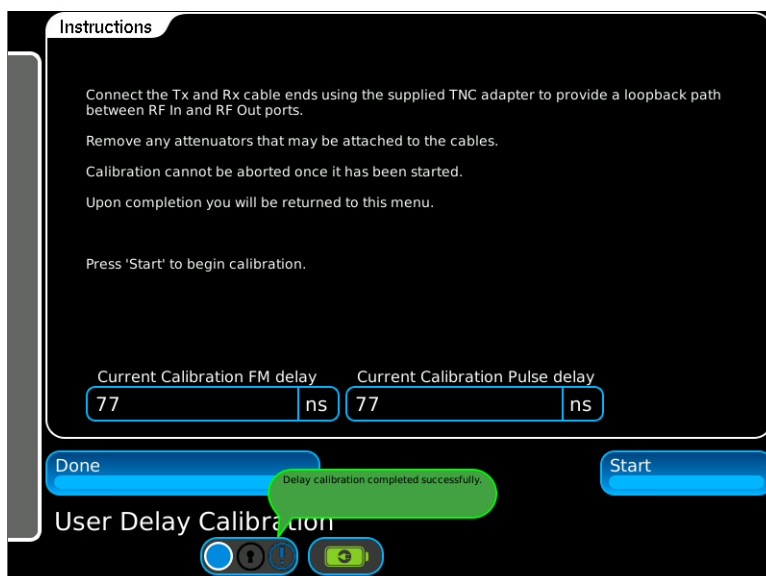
Instructions

Connect the Tx and Rx cable ends using the supplied TNC adapter to provide a loopback path between RF In and RF Out ports.

Remove any attenuators that may be attached to the cables.

Calibration cannot be aborted once it has been started.

Upon completion you will be returned to this menu.

Press 'Start' to begin calibration.

Current Calibration FM delay
77 ns

Current Calibration Pulse delay
77 ns

Done

Start

Delay calibration completed successfully.

User Delay Calibration